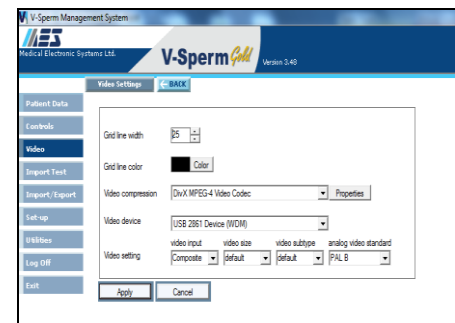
V-Sperm Management System

MES
Medical Electronic Systems Ltd.

V-Sperm Gold Version 3.48

Video Settings
BACK

Patient Data
Controls
Video
Import Test
Import/Export
Set-up
Utilities
Log Off
Exit

Grid line width 25

Grid line color Color

Video compression DivX MPEG-4 Video Codec Properties

Video device USB 2861 Device (WDM)

Video setting
video input Composite
video size default
video subtype default
analog video standard PAL B

Apply
Cancel